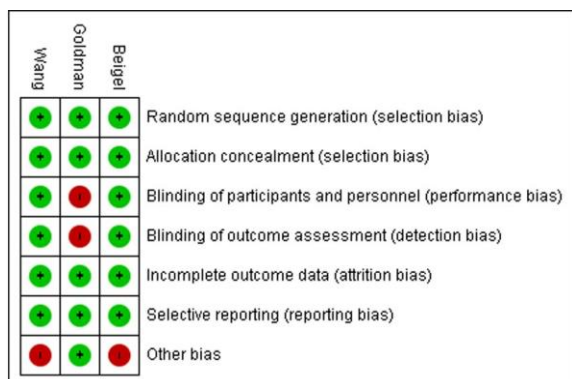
| Wang | Goldman | Beigel | |
|---|---|---|---|
| + | + | + | Random sequence generation (selection bias) |
| + | + | + | Allocation concealment (selection bias) |
| + | - | + | Blinding of participants and personnel (performance bias) |
| + | - | + | Blinding of outcome assessment (detection bias) |
| + | + | + | Incomplete outcome data (attrition bias) |
| + | + | + | Selective reporting (reporting bias) |
| - | + | - | Other bias |